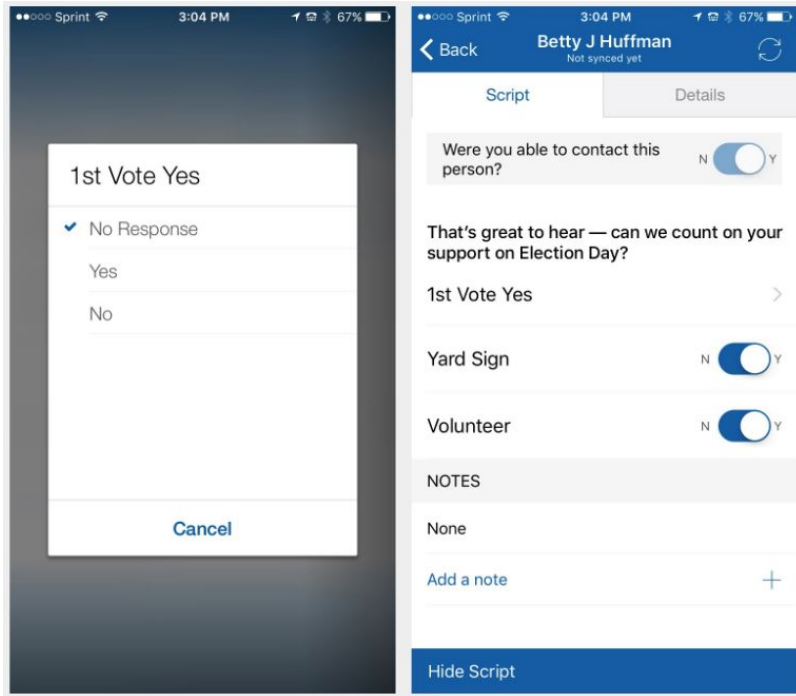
●●○○○ Sprint 3:04 PM 67%

1st Vote Yes

✔ No Response

Yes

No

Cancel

●●○○○ Sprint 3:04 PM 67%

Back

Betty J Huffman

Not synced yet

Script

Details

Were you able to contact this person?

N Y

That's great to hear — can we count on your support on Election Day?

1st Vote Yes

Yard Sign

N Y

Volunteer

N Y

NOTES

None

Add a note

+

Hide Script